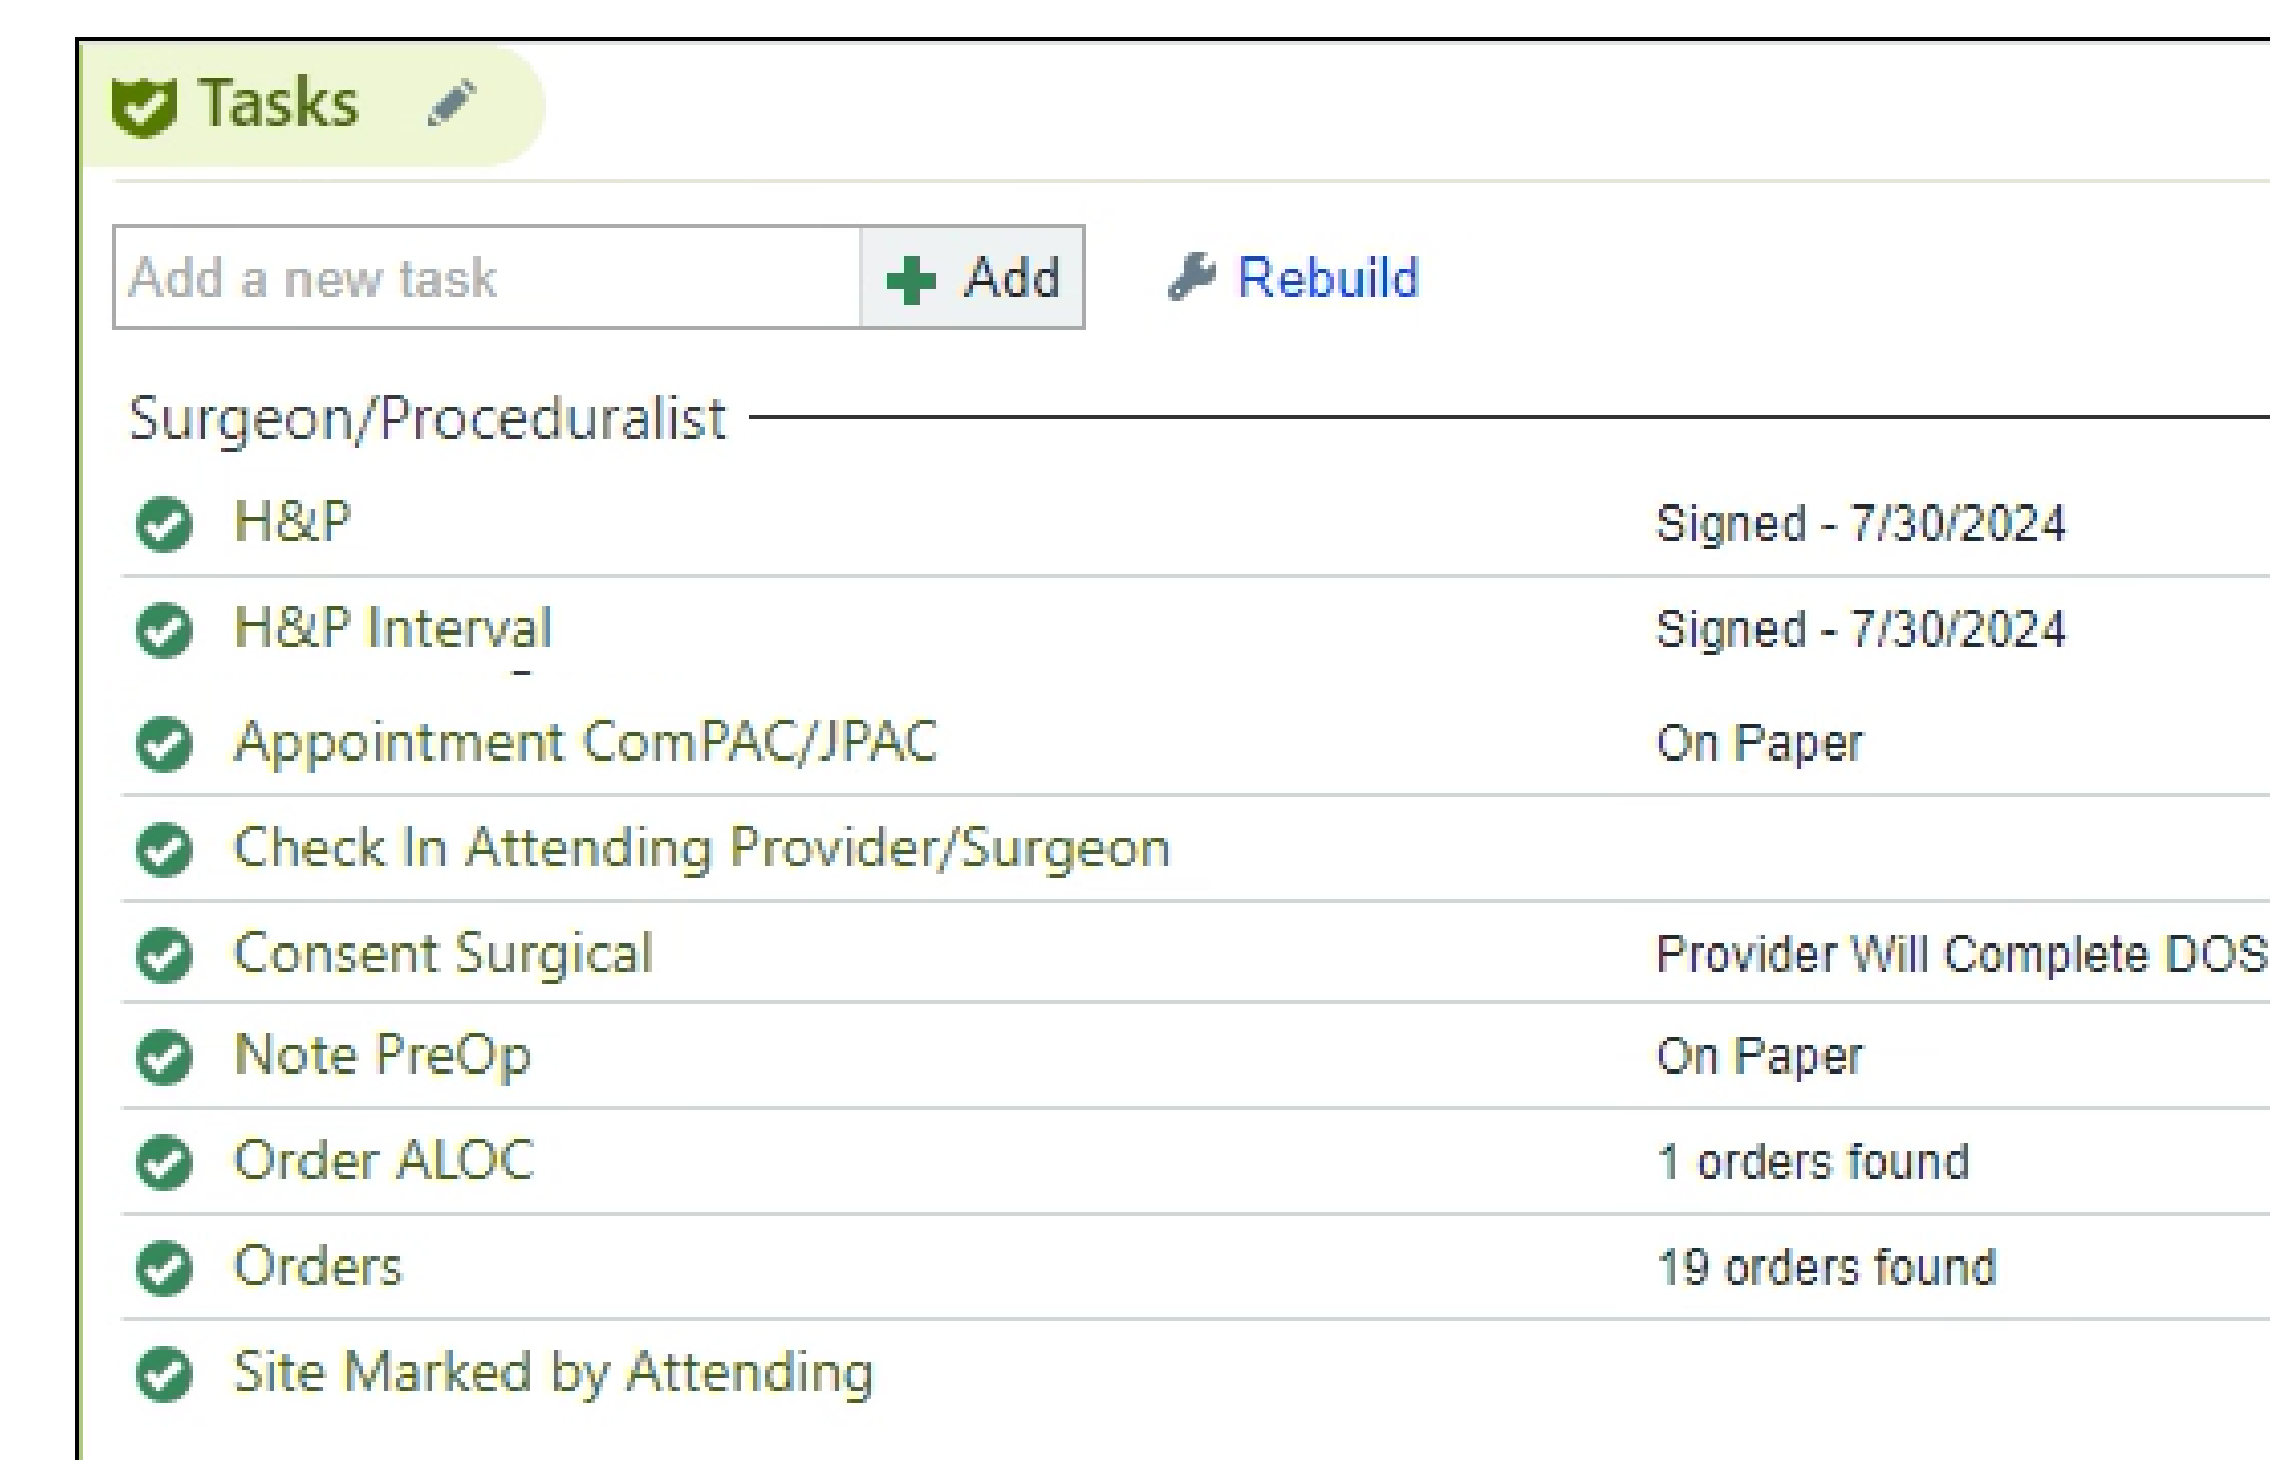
Tasks

Add a new task

Add

Rebuild

Surgeon/Proceduralist

H&P Signed - 7/30/2024

H&P Interval Signed - 7/30/2024

Appointment ComPAC/JPAC On Paper

Check In Attending Provider/Surgeon

Consent Surgical Provider Will Complete DOS

Note PreOp On Paper

Order ALOC 1 orders found

Orders 19 orders found

Site Marked by Attending